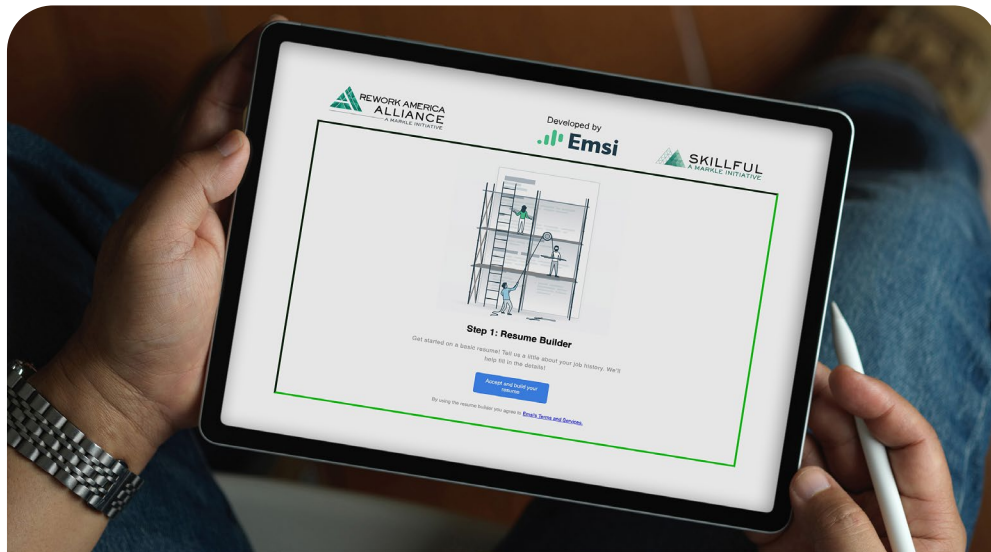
REWORK AMERICA ALLIANCE
A MARKLE INITIATIVE

Developed by
Emsi

SKILLFUL
A MARKLE INITIATIVE

Step 1: Resume Builder

Get started on a basic resume! Tell us a little about your job history. We'll help fill in the details!

Accept and build you! resume

By using the resume builder you agree to Emsi's Terms and Services.